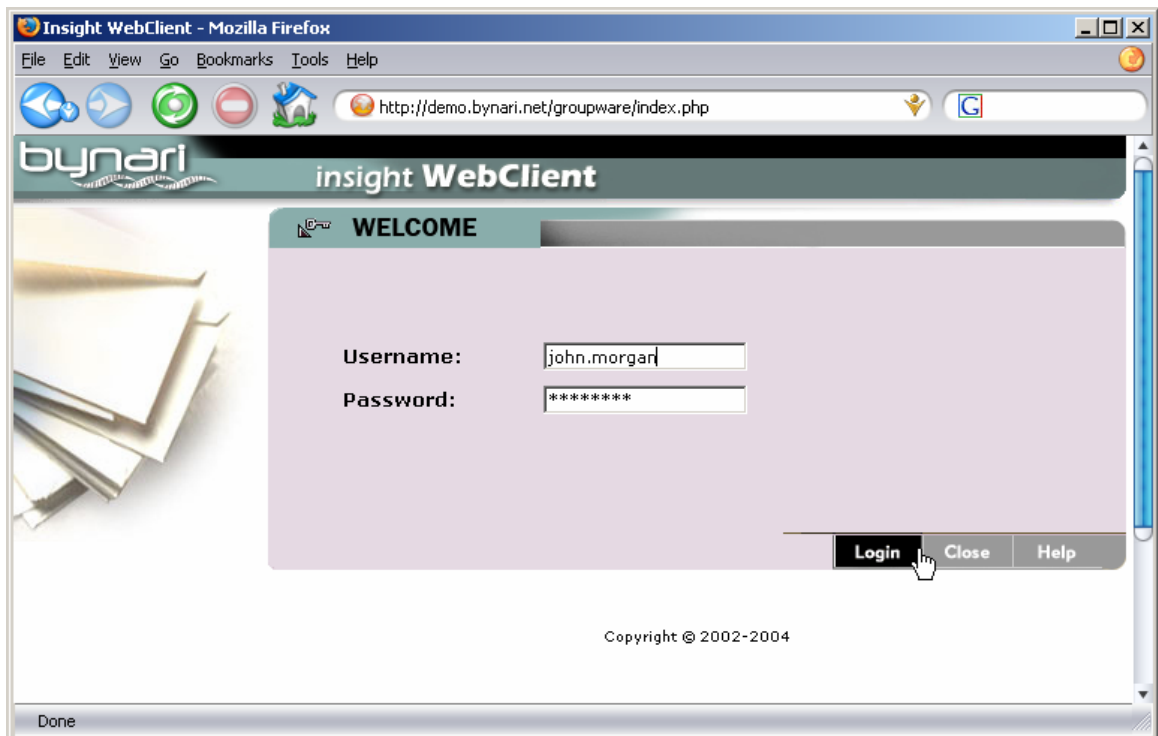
Insight WebClient - Mozilla Firefox

File Edit View Go Bookmarks Tools Help

http://demo.bynari.net/groupware/index.php

G

bynari

insight WebClient

WELCOME

Username: john.morgan

Password: ********

Login Close Help

Copyright © 2002-2004

Done